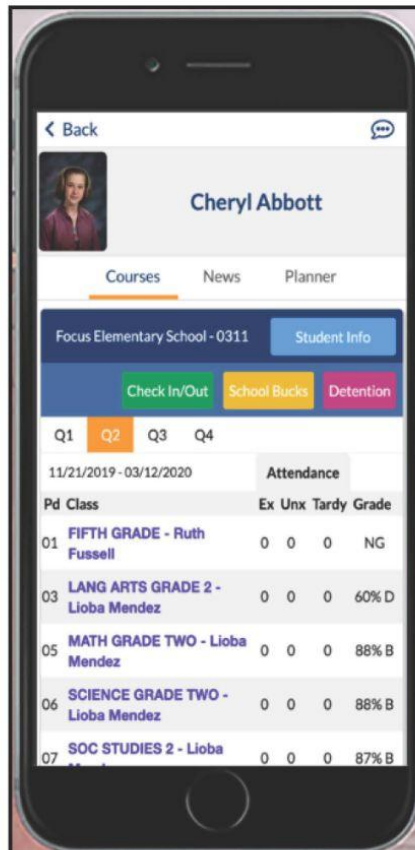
< Back

Cheryl Abbott

Courses News Planner

Focus Elementary School - 0311 Student Info

Check In/Out School Bucks Detention

Q1 Q2 Q3 Q4

11/21/2019 - 03/12/2020 Attendance

| Pd | Class | Ex | Unx | Tardy | Grade |
|---|---|---|---|---|---|
| 01 | FIFTH GRADE - Ruth Fussell | 0 | 0 | 0 | NG |
| 03 | LANG ARTS GRADE 2 - Lioba Mendez | 0 | 0 | 0 | 60% D |
| 05 | MATH GRADE TWO - Lioba Mendez | 0 | 0 | 0 | 88% B |
| 06 | SCIENCE GRADE TWO - Lioba Mendez | 0 | 0 | 0 | 88% B |
| 07 | SOC STUDIES 2 - Lioba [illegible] | 0 | 0 | 0 | 87% B |